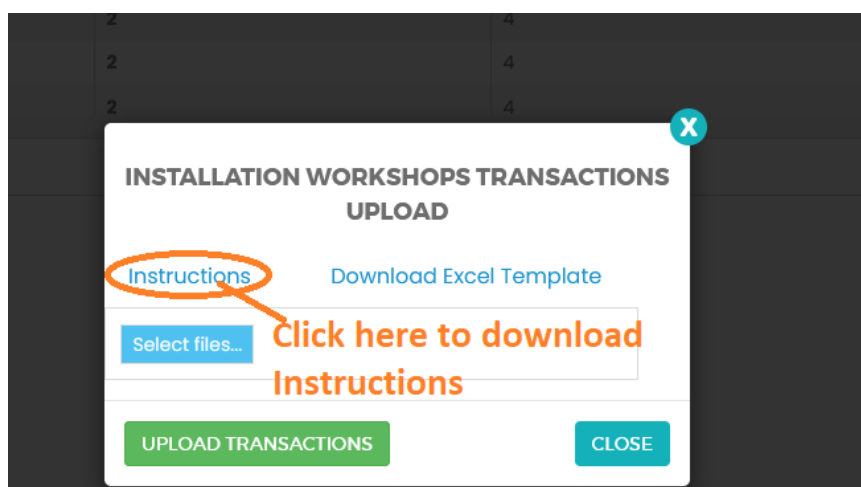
| 2 | 4 |
|---|---|
| 2 | 4 |
| 2 | 4 |

X

INSTALLATION WORKSHOPS TRANSACTIONS UPLOAD

Instructions

Download Excel Template

Select files...

Click here to download Instructions

UPLOAD TRANSACTIONS

CLOSE